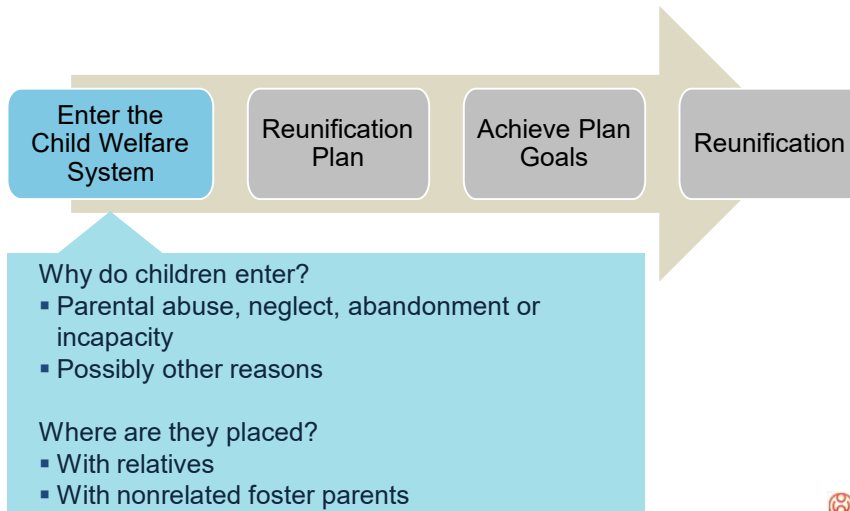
Enter the Child Welfare System

Reunification Plan

Achieve Plan Goals

Reunification

Why do children enter?
▪ Parental abuse, neglect, abandonment or incapacity
▪ Possibly other reasons

Where are they placed?
▪ With relatives
▪ With nonrelated foster parents